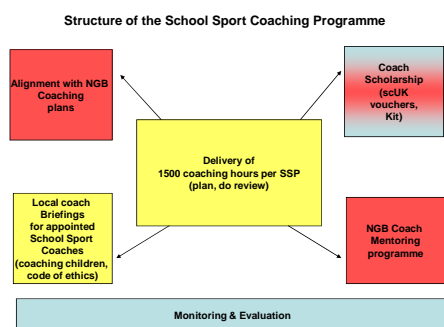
Structure of the School Sport Coaching Programme

Alignment with NGB Coaching plans

Coach Scholarship (scUK vouchers, Kit)

Delivery of 1500 coaching hours per SSP (plan, do review)

Local coach Briefings for appointed School Sport Coaches (coaching children, code of ethics)

NGB Coach Mentoring programme

Monitoring & Evaluation